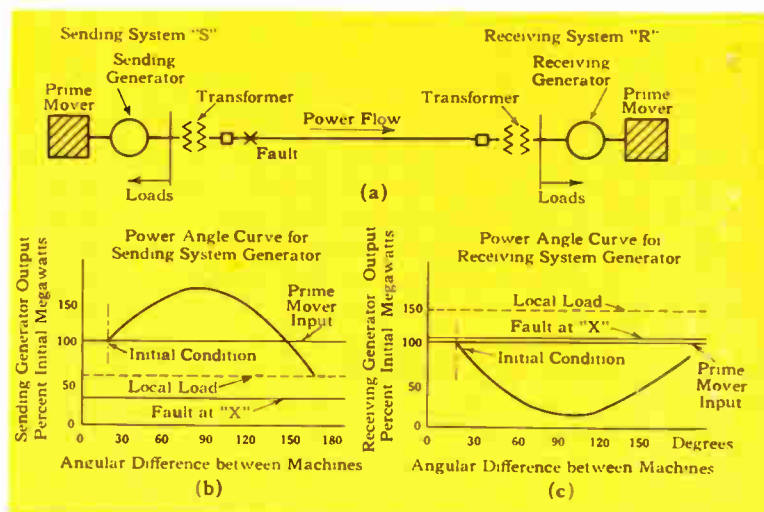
Sending System "S"

Receiving System "R"

Sending Generator

Prime Mover

Transformer

Power Flow

Fault

Loads

Transformer

Receiving Generator

Prime Mover

Loads

(a)

Power Angle Curve for Sending System Generator

Sending Generator Output Percent Initial Megawatts

150

100

50

0

Prime Mover Input

Initial Condition

Local Load

Fault at "X"

0 30 60 90 120 150 180

Angular Difference between Machines

(b)

Power Angle Curve for Receiving System Generator

Receiving Generator Output Percent Initial Megawatts

150

100

50

0

Local Load

Fault at "X"

Initial Condition

Prime Mover Input

0 30 60 90 120 150 Degrees

Angular Difference between Machines

(c)